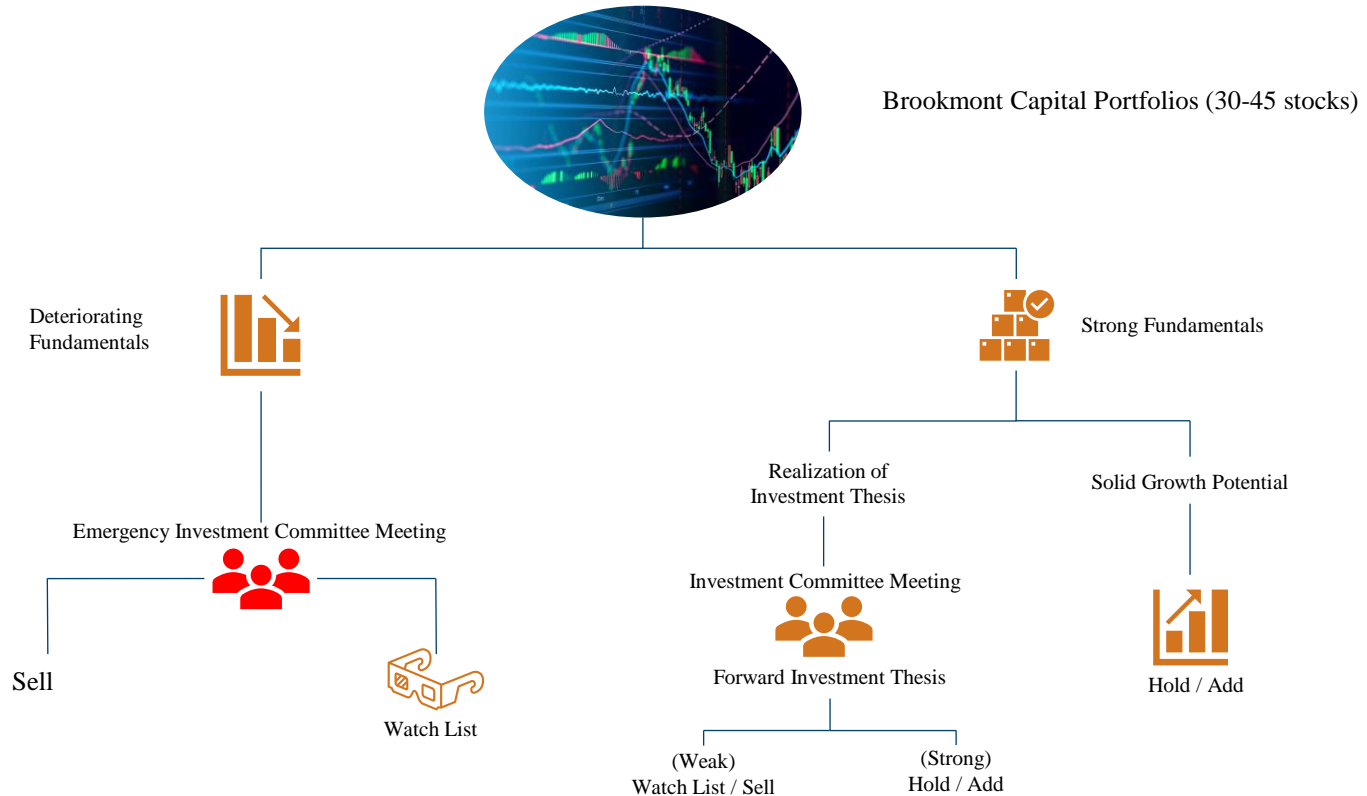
Brookmont Capital Portfolios (30-45 stocks)

Deteriorating Fundamentals

Strong Fundamentals

Realization of Investment Thesis

Solid Growth Potential

Emergency Investment Committee Meeting

Investment Committee Meeting

Forward Investment Thesis

Sell

Watch List

Hold / Add

(Weak)
Watch List / Sell

(Strong)
Hold / Add